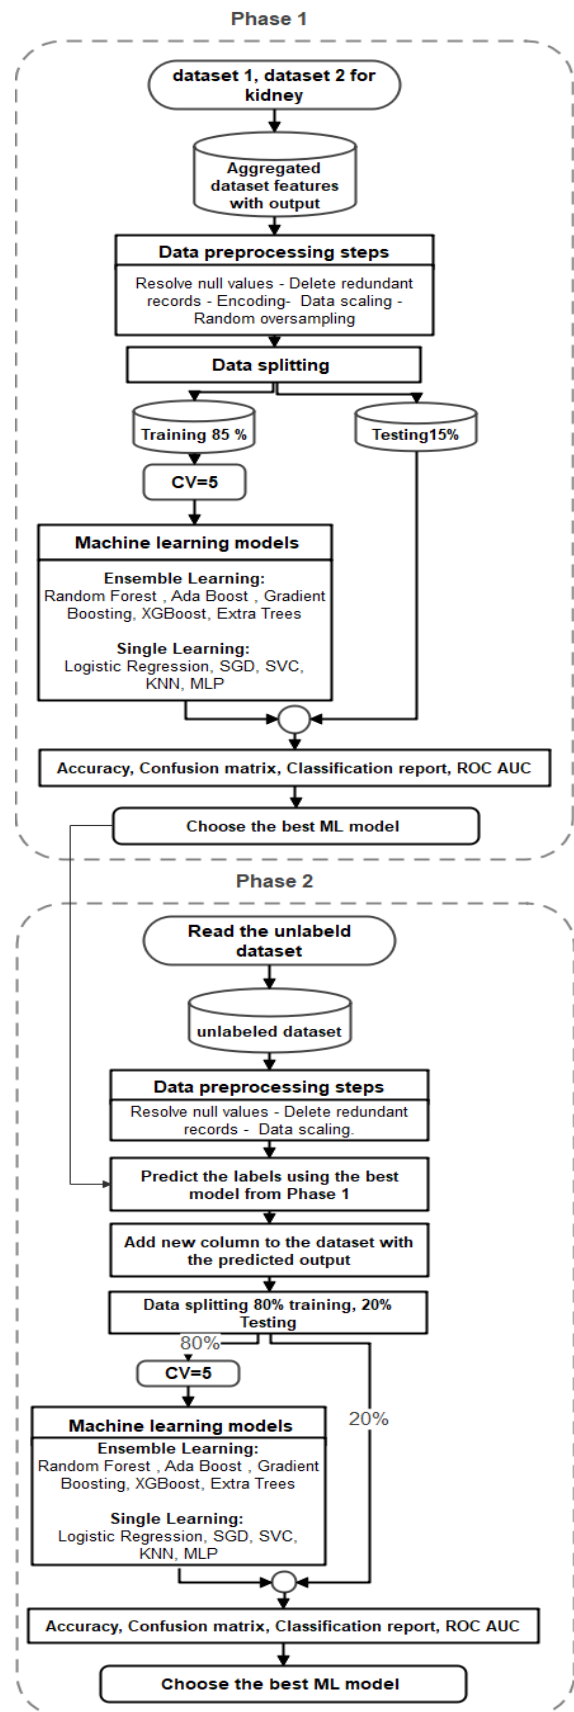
Phase 1

dataset 1, dataset 2 for kidney

Aggregated dataset features with output

Data preprocessing steps

Resolve null values - Delete redundant records - Encoding- Data scaling - Random oversampling

Data splitting

Training 85 %

Testing15%

CV=5

Machine learning models

Ensemble Learning:
Random Forest , Ada Boost , Gradient Boosting, XGBoost, Extra Trees

Single Learning:
Logistic Regression, SGD, SVC, KNN, MLP

Accuracy, Confusion matrix, Classification report, ROC AUC

Choose the best ML model

Phase 2

Read the unlabeld dataset

unlabeled dataset

Data preprocessing steps

Resolve null values - Delete redundant records - Data scaling.

Predict the labels using the best model from Phase 1

Add new column to the dataset with the predicted output

Data splitting 80% training, 20% Testing

80%

CV=5

20%

Machine learning models

Ensemble Learning:
Random Forest , Ada Boost , Gradient Boosting, XGBoost, Extra Trees

Single Learning:
Logistic Regression, SGD, SVC, KNN, MLP

Accuracy, Confusion matrix, Classification report, ROC AUC

Choose the best ML model